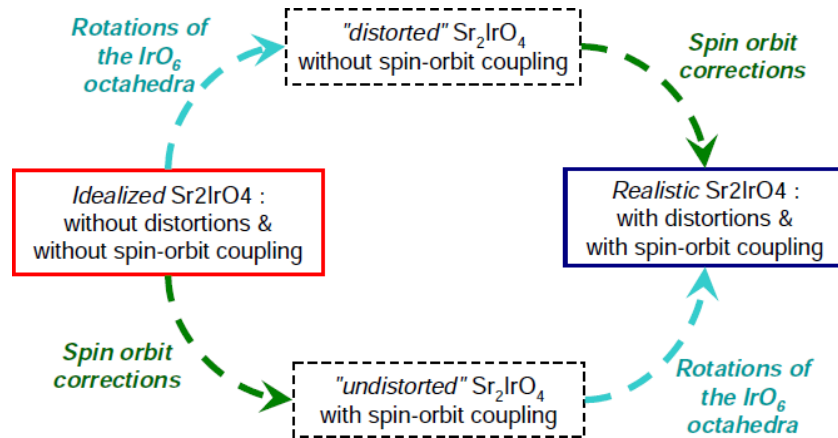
Rotations of the $IrO_6$ octahedra

"distorted" $Sr_2IrO_4$ without spin-orbit coupling

Spin orbit corrections

Idealized Sr2IrO4 : without distortions & without spin-orbit coupling

Realistic Sr2IrO4 : with distortions & with spin-orbit coupling

Spin orbit corrections

"undistorted" $Sr_2IrO_4$ with spin-orbit coupling

Rotations of the $IrO_6$ octahedra